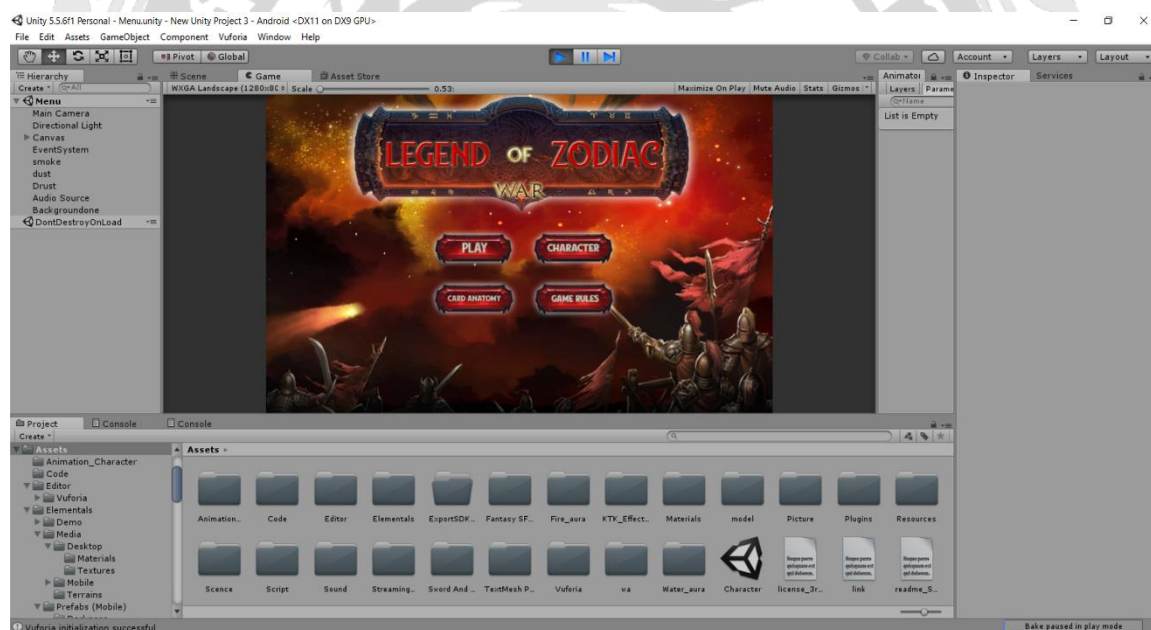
Unity 5.5.6f1 Personal - Menu.unity - New Unity Project 3 - Android <DX11 on DX9 GPU>
File Edit Assets GameObject Component Vuforia Window Help

Pivot Global
Collab Account Layers Layout

Hierarchy
Create
Menu
Main Camera
Directional Light
Canvas
EventSystem
smoke
dust
Drust
Audio Source
Backgroundone
DontDestroyOnLoad

Scene Game Asset Store
WXGA Landscape (1280x8C Scale 0.53
Maximize On Play Mute Audio Stats Gizmos

LEGEND OF ZODIAC
WAR

PLAY
CHARACTER
CARD ANATOMY
GAME RULES

Animator
Layers Parame
Name
List is Empty

Inspector Services

Project Console Console
Create
Assets
Animation_Character
Code
Editor
Vuforia
Elementals
Demo
Media
Desktop
Materials
Textures
Mobile
Terrains
Prefabs (Mobile)

Assets

Animation.. Code Editor Elementals ExportSDK.. Fantasy SF.. Fire_aura KTK_Effect.. Materials model Picture Plugins Resources
Scence Script Sound Streaming.. Sword And .. TextMesh P.. Vuforia va Water_aura Character license_3r.. link readme_S..

Vuforia initialization successful
Bake paused in play mode